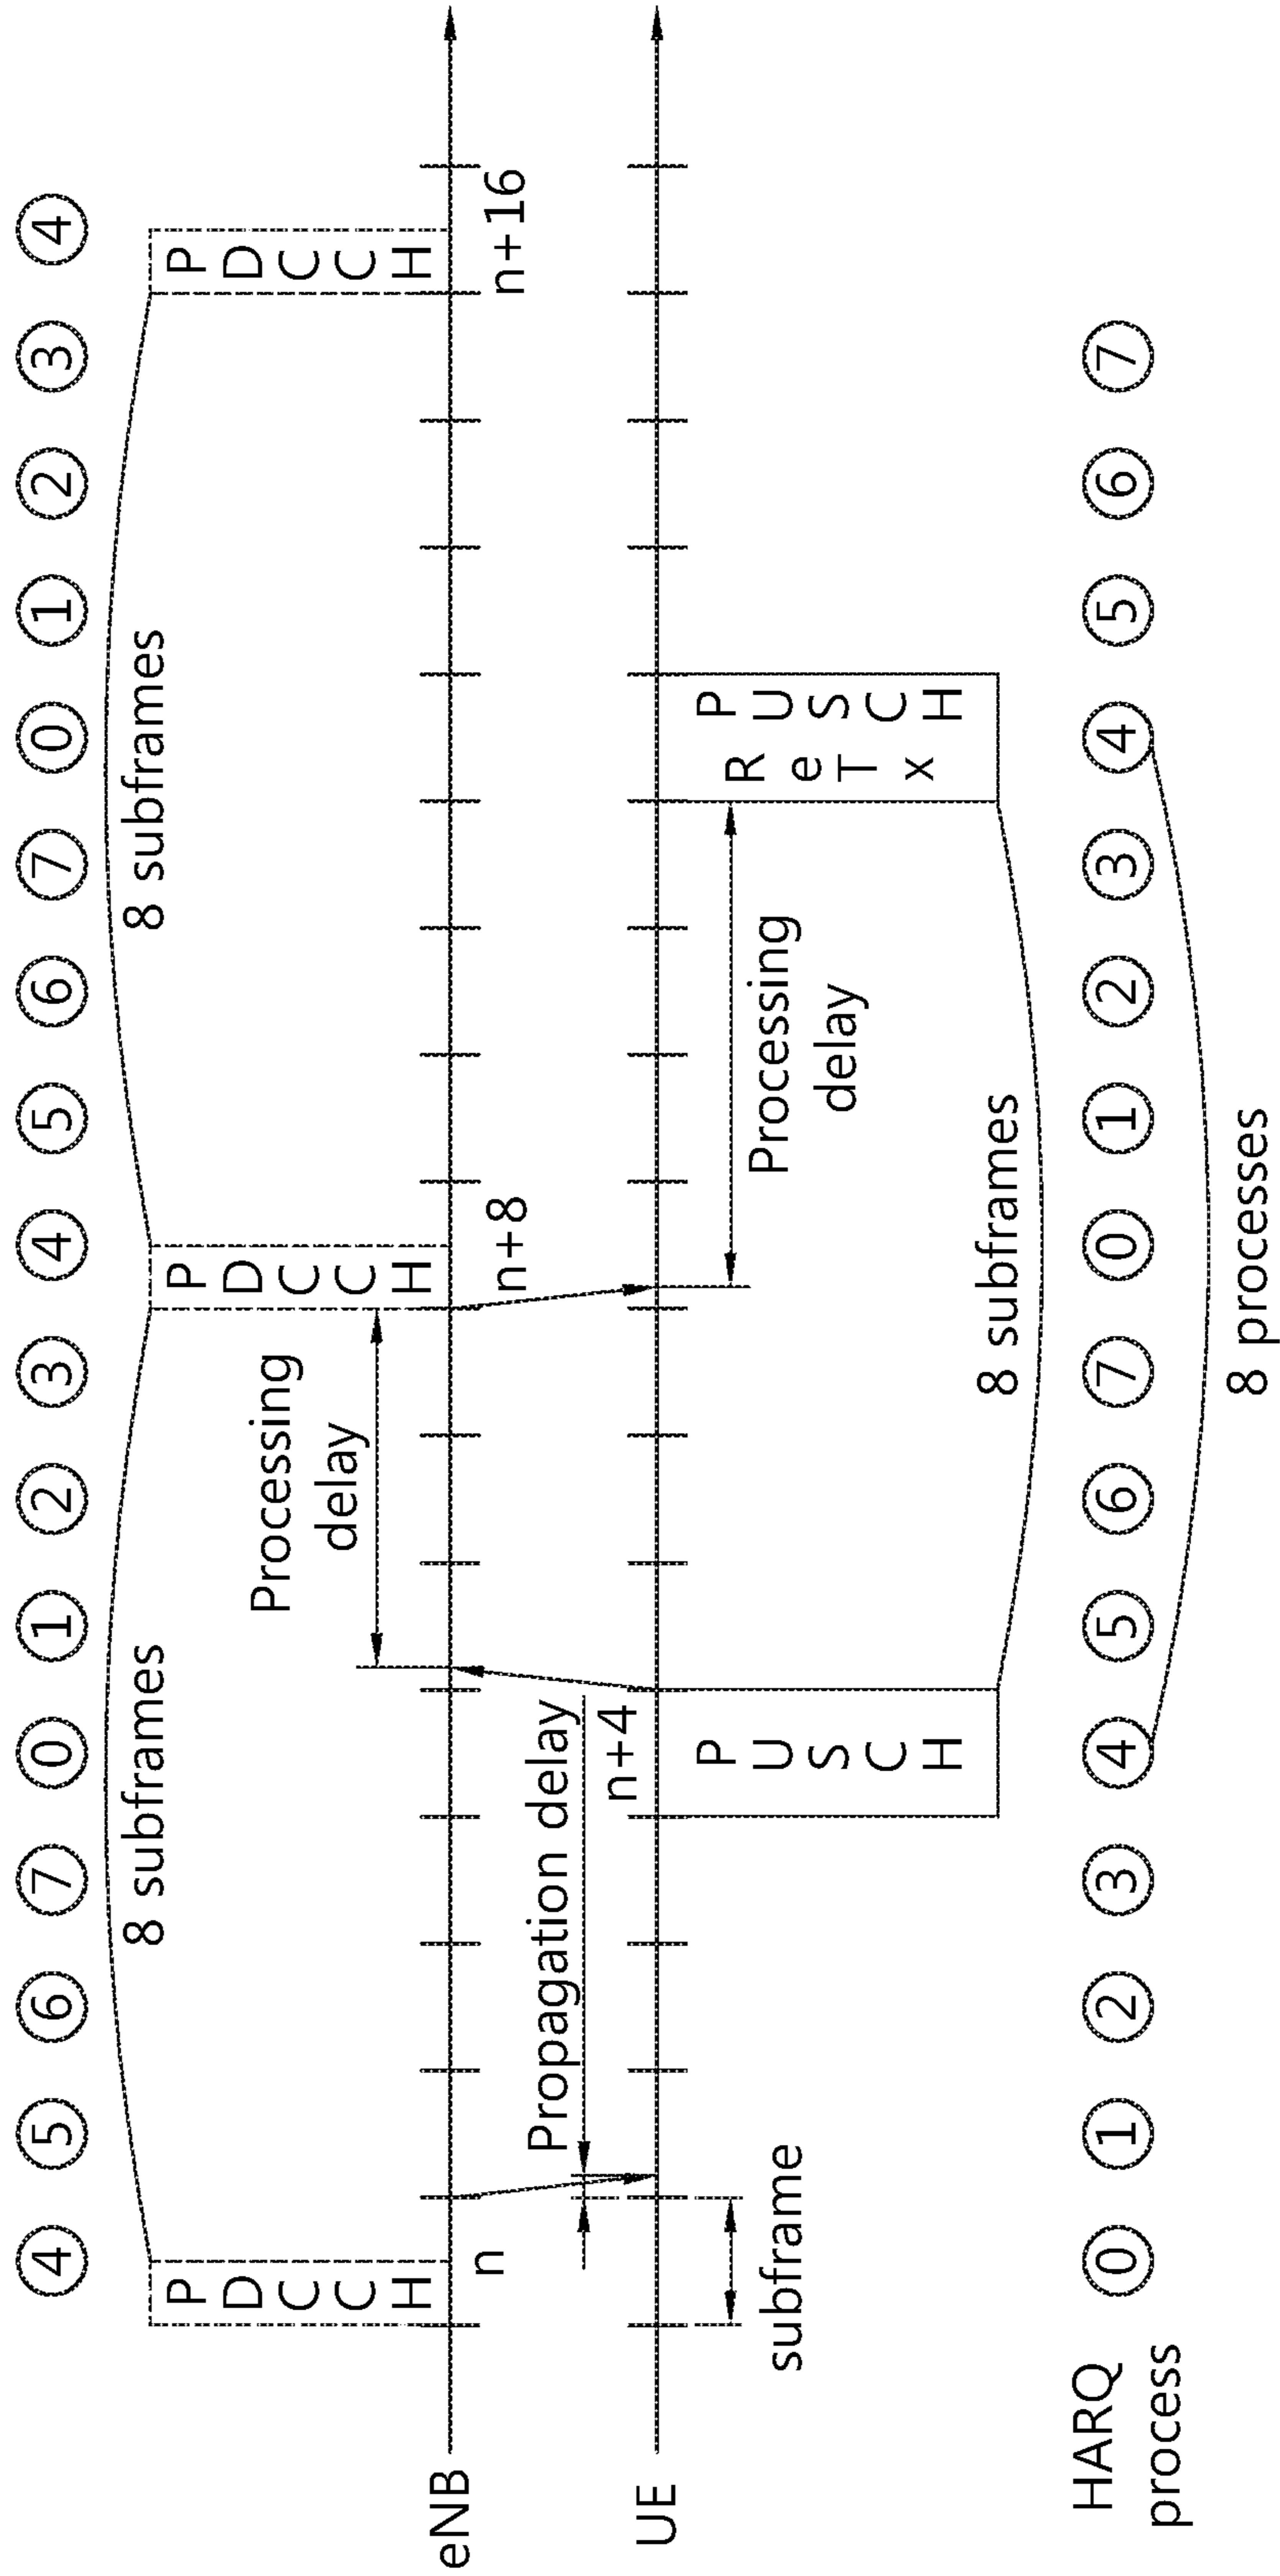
④ ⑤ ⑥ ⑦ ⓪ ① ② ③ ④ ⑤ ⑥ ⑦ ⓪ ① ② ③ ④

8 subframes

8 subframes

PDCCH

PDCCH

PDCCH

n

n+8

n+16

eNB

UE

Propagation delay

n+4

Processing delay

Processing delay

PUSCH

PUSCH ReTx

subframe

8 subframes

HARQ process

⓪ ① ② ③ ④ ⑤ ⑥ ⑦ ⓪ ① ② ③ ④ ⑤ ⑥ ⑦

8 processes